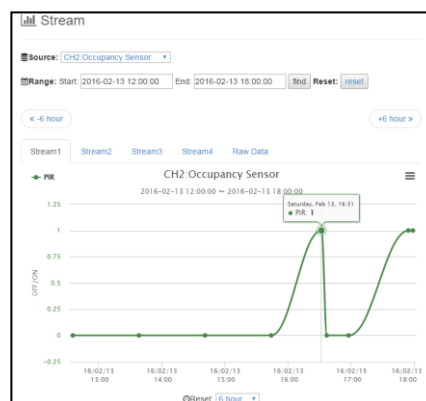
Stream

Source: CH2:Occupancy Sensor ▾

Range: Start: 2016-02-13 12:00:00 End: 2016-02-13 18:00:00 find Reset: reset

« -6 hour

+6 hour »

Stream1 Stream2 Stream3 Stream4 Raw Data

PIR

CH2:Occupancy Sensor

2016-02-13 12:00:00 ~ 2016-02-13 18:00:00

Saturday, Feb 13, 16:31
● PIR: 1

1.25
1
0.75
0.5
0.25
0
-0.25

OFF / ON

16/02/13 13:00
16/02/13 14:00
16/02/13 15:00
16/02/13 16:00
16/02/13 17:00
16/02/13 18:00

Reset: 6 hour ▾